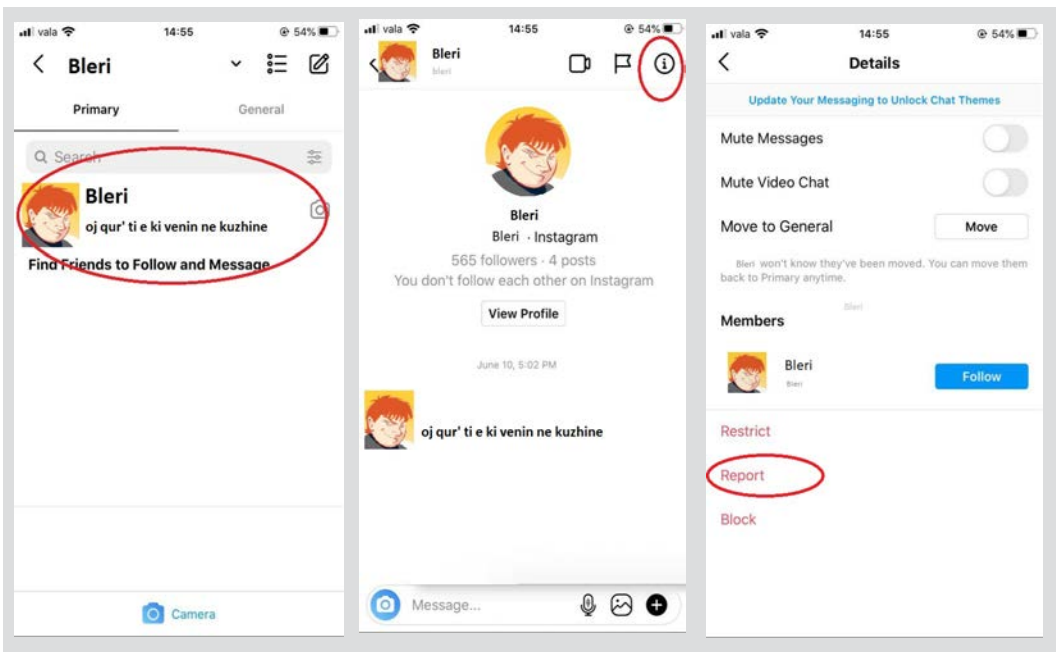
vala 14:55 54%

Bleri

Primary General

Search

Bleri

oj qur' ti e ki venin ne kuzhine

Find Friends to Follow and Message

Camera

vala 14:55 54%

Bleri
bleri

Bleri

Bleri · Instagram

565 followers · 4 posts

You don't follow each other on Instagram

View Profile

June 10, 5:02 PM

oj qur' ti e ki venin ne kuzhine

Message...

vala 14:55 54%

Details

Update Your Messaging to Unlock Chat Themes

Mute Messages

Mute Video Chat

Move to General

Move

Bleri won't know they've been moved. You can move them back to Primary anytime.

Bleri

Members

Bleri
Bleri

Follow

Restrict

Report

Block